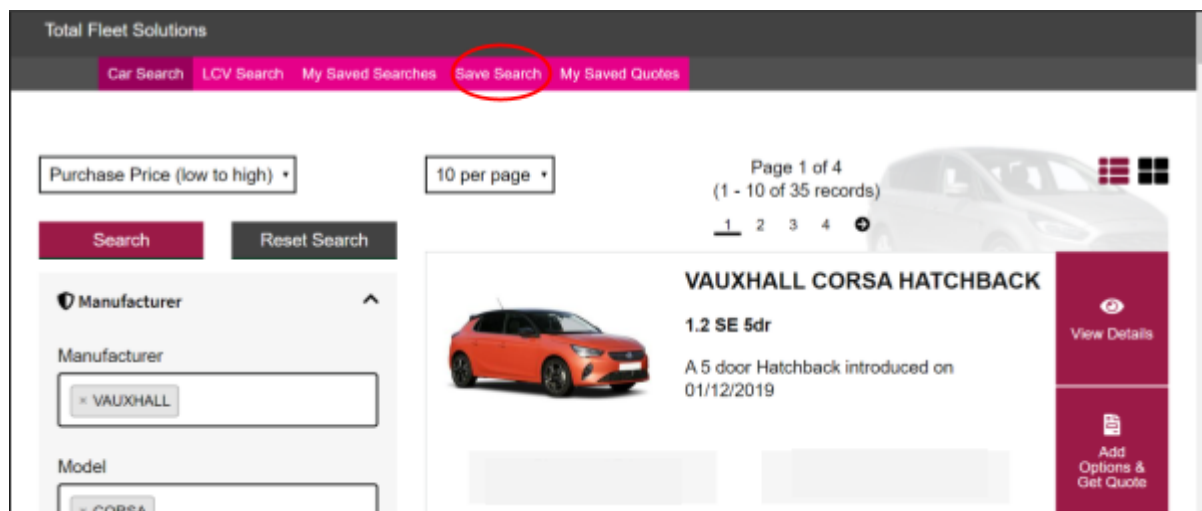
Total Fleet Solutions

Car Search LCV Search My Saved Searches Save Search My Saved Quotes

Purchase Price (low to high)

10 per page

Page 1 of 4
(1 - 10 of 35 records)

1 2 3 4

Search

Reset Search

Manufacturer

Manufacturer

× VAUXHALL

Model

× CORSA

VAUXHALL CORSA HATCHBACK

1.2 SE 5dr

A 5 door Hatchback introduced on 01/12/2019

View Details

Add Options & Get Quote